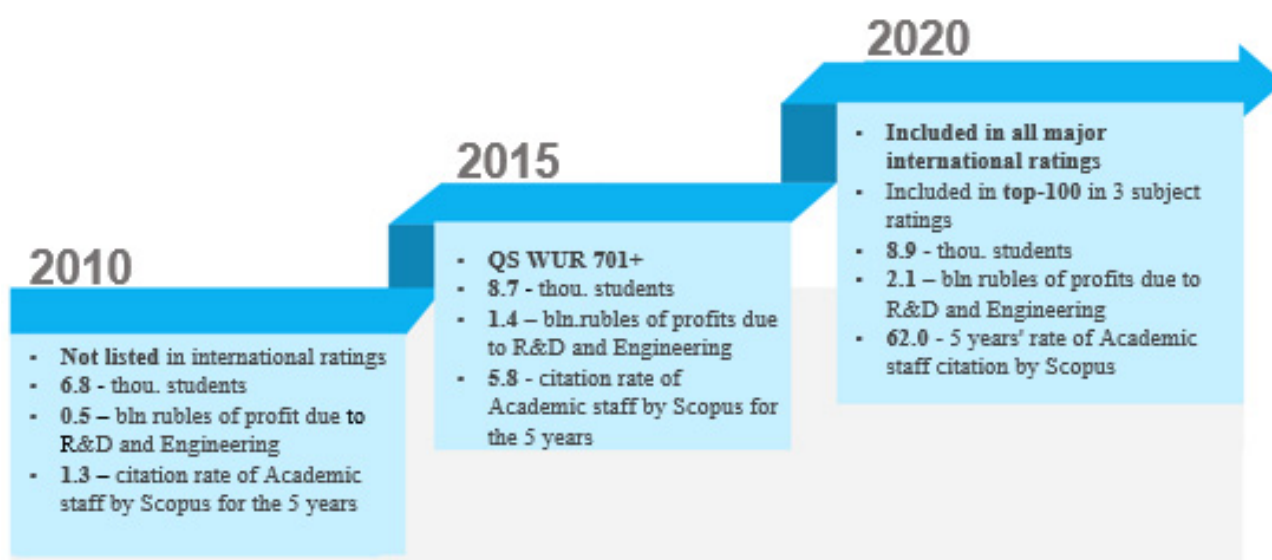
2010

- **Not listed** in international ratings
- **6.8** - thou. students
- **0.5 –** bln rubles of profit due **to** R&D and Engineering
- **1.3 –** citation rate of Academic staff by Scopus for the 5 years

2015

- **QS WUR 701+**
- **8.7** - thou. students
- **1.4 –** bln.rubles of profits due to R&D and Engineering
- **5.8** - citation rate of Academic staff by Scopus for the 5 years

2020

- **Included in all major international ratings**
- Included in **top-100** in 3 subject ratings
- **8.9** - thou. students
- **2.1 –** bln rubles of profits due to R&D and Engineering
- **62.0** - 5 years' rate of Academic staff citation by Scopus